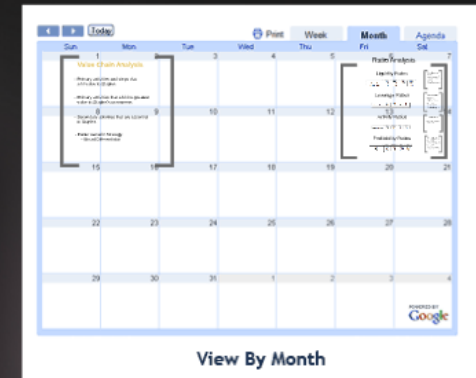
Today Print Week Month Agenda

| Sun | Mon | Tue | Wed | Thu | Fri | Sat |
|---|---|---|---|---|---|---|
| 1 | 2 | 3 | 4 | 5 | 6 | 7 |
| 8 | 9 | 10 | 11 | 12 | 13 | 14 |
| 15 | 16 | 17 | 18 | 19 | 20 | 21 |
| 22 | 23 | 24 | 25 | 26 | 27 | 28 |
| 29 | 30 | 31 | 1 | 2 | 3 | 4 |

Value Chain Analysis

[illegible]

Ratio Analysis

Liquidity Ratios

Leverage Ratios

Activity Ratios

Profitability Ratios

POWERED BY Google

View By Month